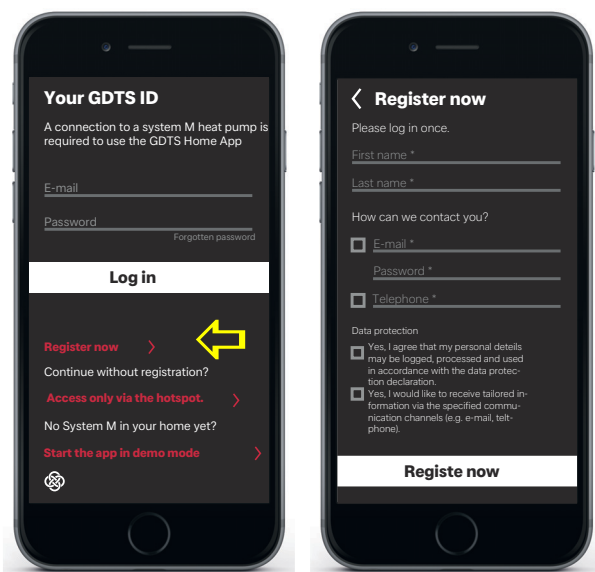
Your GDTS ID

A connection to a system M heat pump is required to use the GDTS Home App

E-mail

Password

Forgotten password

Log in

Register now >

Continue without registration?

Access only via the hotspot. >

No System M in your home yet?

Start the app in demo mode >

< Register now

Please log in once.

First name *

Last name *

How can we contact you?

E-mail *

Password *

Telephone *

Data protection

Yes, I agree that my personal deteils may be logged, processed and used in accordance with the data protection declaration.

Yes, I would like to receive tailored information via the specified communication channels (e.g. e-mail, telephone).

Registe now